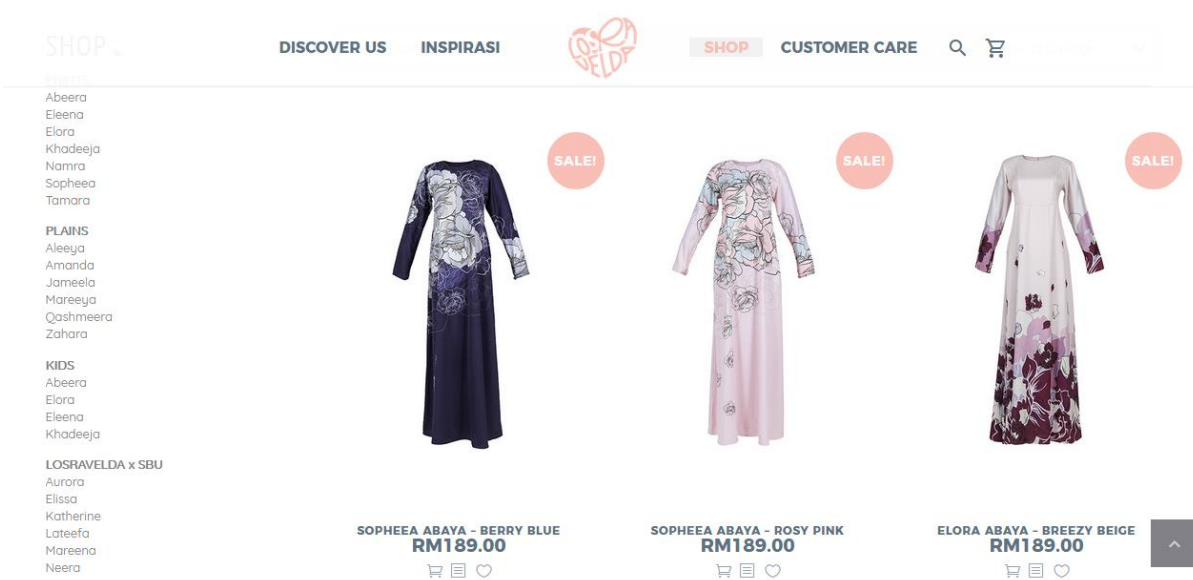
SHOP

DISCOVER US INSPIRASI SHOP CUSTOMER CARE

PRINTS
Abeera
Eleena
Elora
Khadeeja
Namra
Sopheea
Tamara

PLAINS
Aleeya
Amanda
Jameela
Mareeya
Qashmeera
Zahara

KIDS
Abeera
Elora
Eleena
Khadeeja

LOSRAVELDA x SBU
Aurora
Elissa
Katherine
Lateefa
Mareena
Neera

SALE!

SOPHEEA ABAYA - BERRY BLUE
RM189.00

SALE!

SOPHEEA ABAYA - ROSY PINK
RM189.00

SALE!

ELORA ABAYA - BREEZY BEIGE
RM189.00